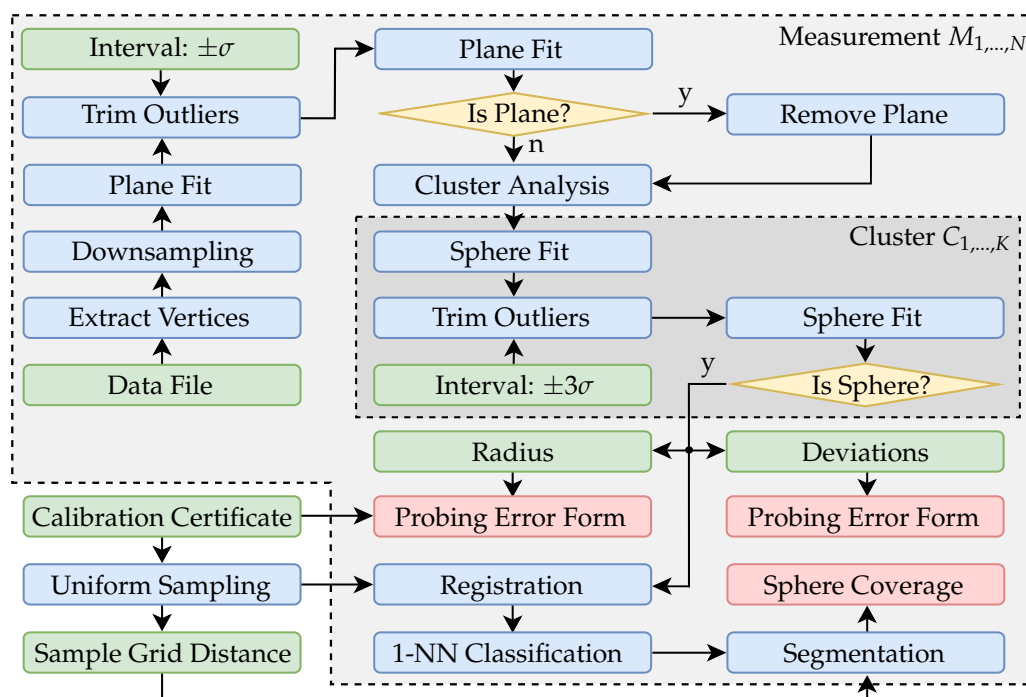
Measurement $M_{1,\dots,N}$

Interval: $\pm\sigma$

Trim Outliers

Plane Fit

Downsampling

Extract Vertices

Data File

Plane Fit

Is Plane?

y

Remove Plane

n

Cluster Analysis

Cluster $C_{1,\dots,K}$

Sphere Fit

Trim Outliers

Sphere Fit

Interval: $\pm3\sigma$

y

Is Sphere?

Radius

Deviations

Calibration Certificate

Probing Error Form

Probing Error Form

Uniform Sampling

Registration

Sphere Coverage

Sample Grid Distance

1-NN Classification

Segmentation